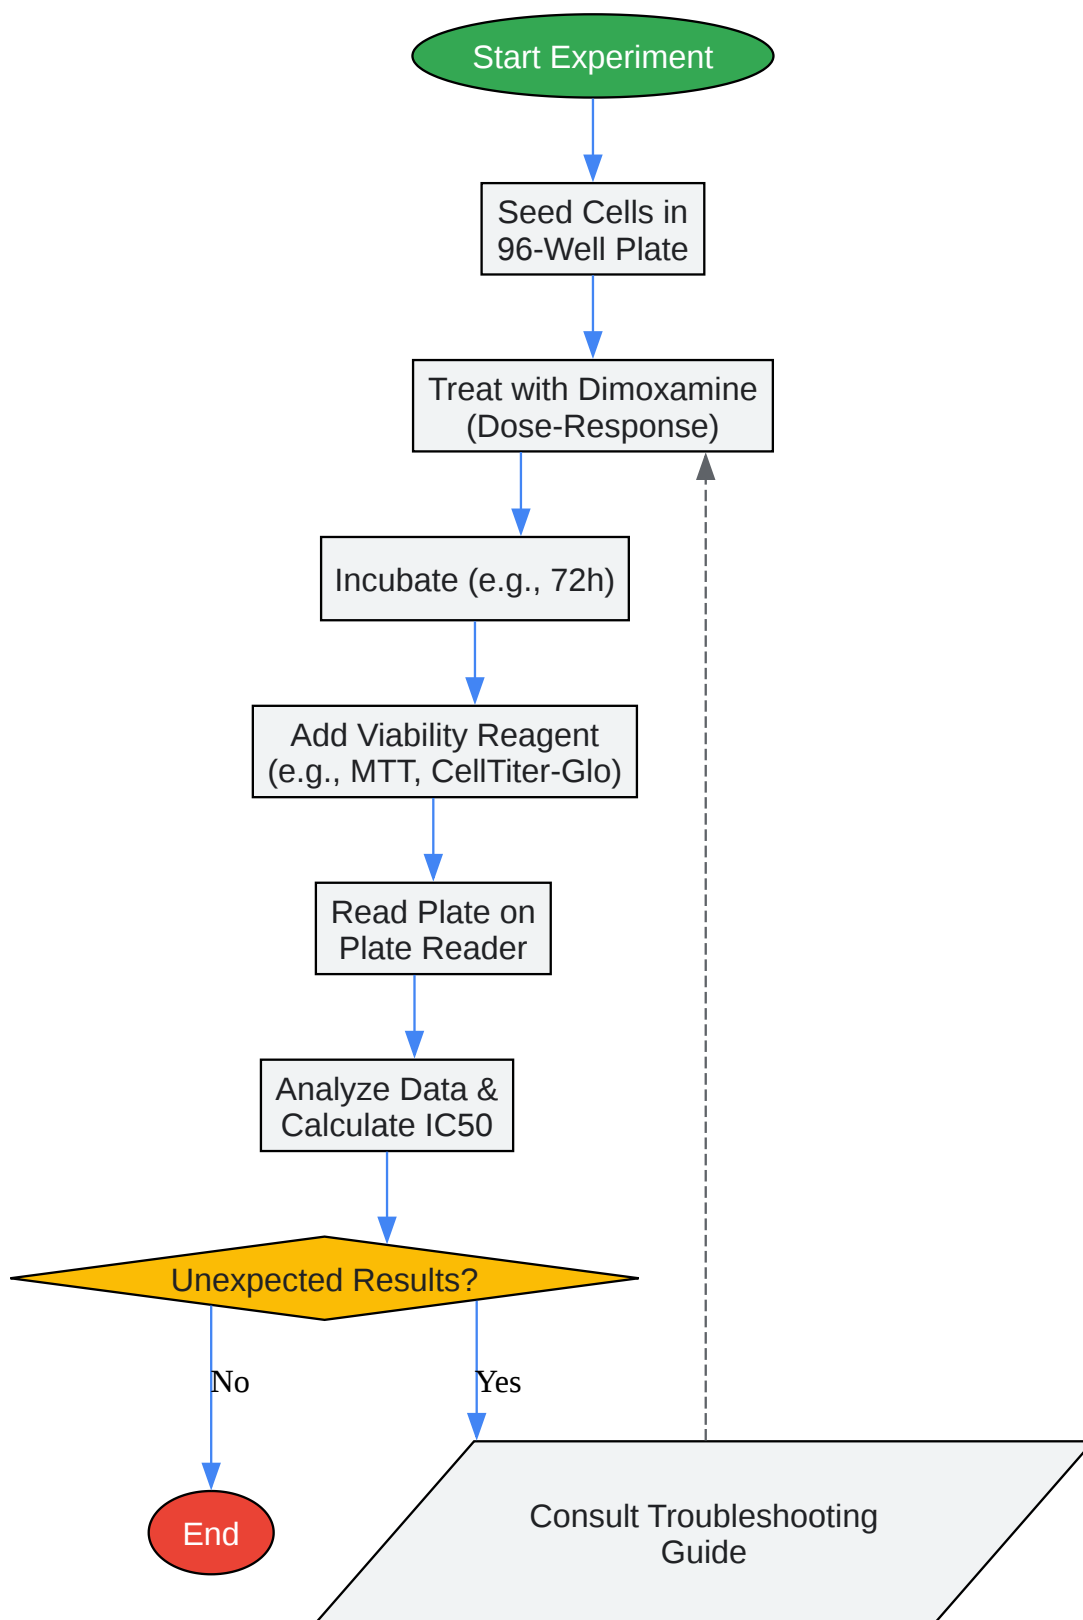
Start Experiment

Seed Cells in 96-Well Plate

Treat with Dimoxamine (Dose-Response)

Incubate (e.g., 72h)

Add Viability Reagent (e.g., MTT, CellTiter-Glo)

Read Plate on Plate Reader

Analyze Data & Calculate IC50

Unexpected Results?

No

Yes

End

Consult Troubleshooting Guide